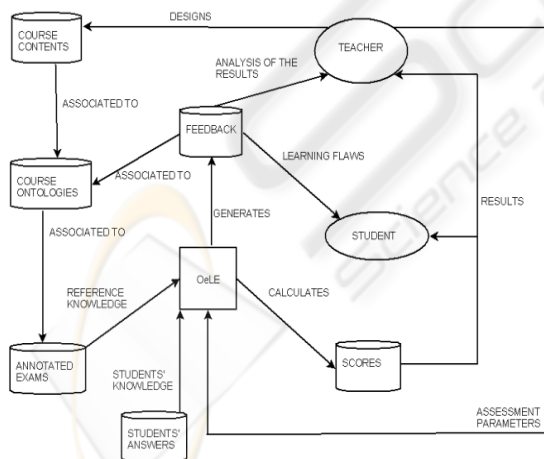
DESIGNS

COURSE CONTENTS

TEACHER

ANALYSIS OF THE RESULTS

ASSOCIATED TO

FEEDBACK

COURSE ONTOLOGIES

ASSOCIATED TO

LEARNING FLAWS

RESULTS

GENERATES

STUDENT

ASSOCIATED TO

REFERENCE KNOWLEDGE

OeLE

CALCULATES

ANNOTATED EXAMS

STUDENTS' KNOWLEDGE

SCORES

STUDENTS' ANSWERS

ASSESSMENT PARAMETERS